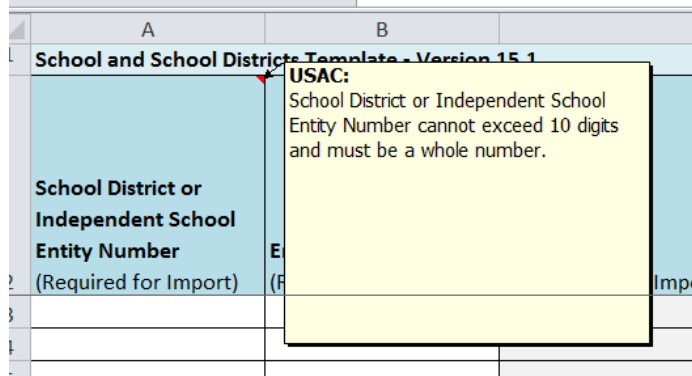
A
B

1 School and School Districts Template - Version 15.1

USAC:
School District or Independent School Entity Number cannot exceed 10 digits and must be a whole number.

School District or Independent School Entity Number
(Required for Import)

2
E
(R
Imp
3
4